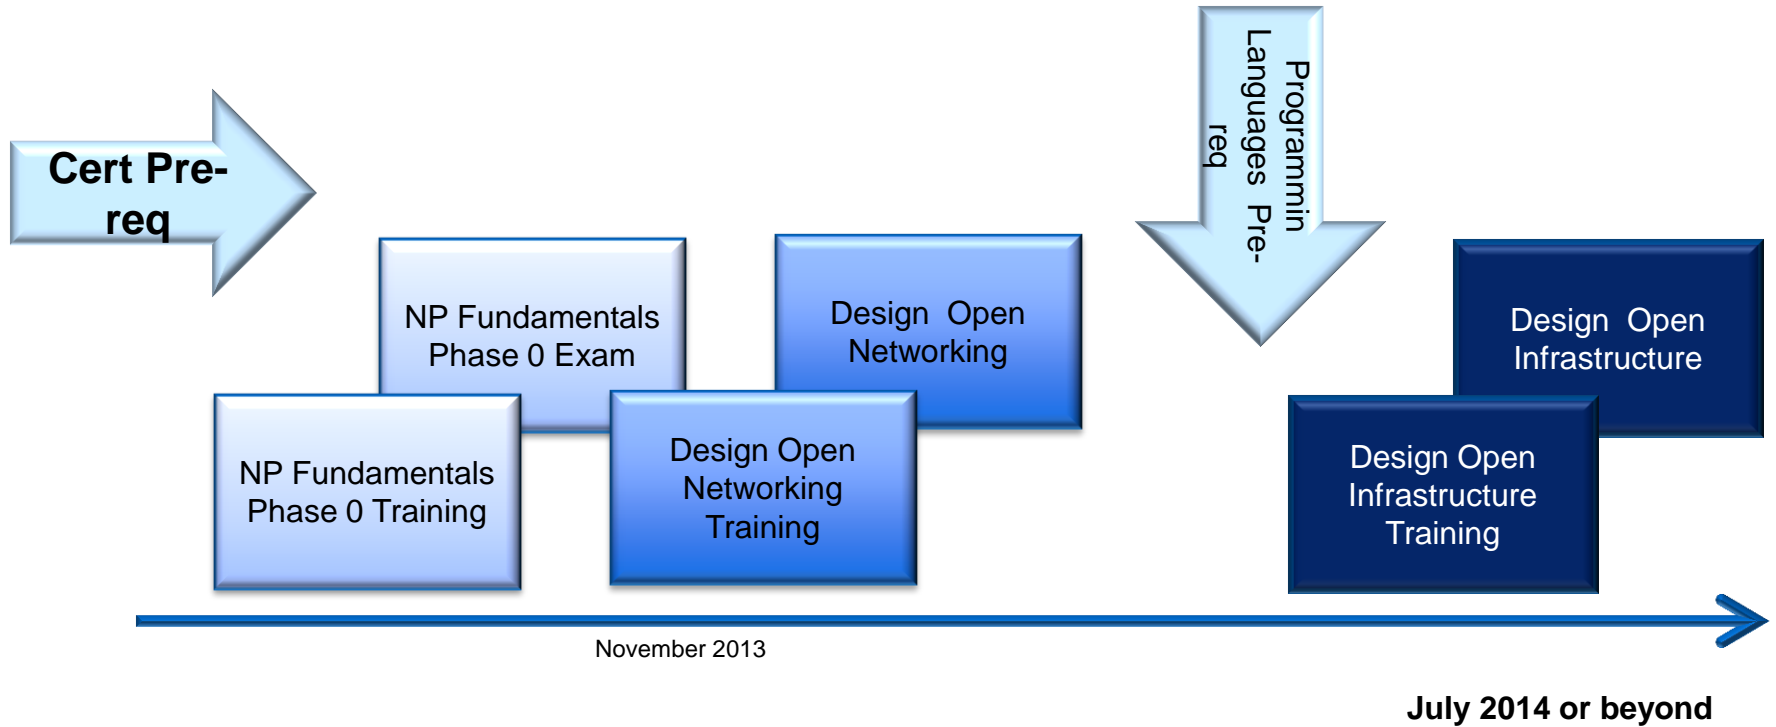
Cert Pre-req

NP Fundamentals Phase 0 Exam

Design Open Networking

Programmin Languages Pre-req

Design Open Infrastructure

NP Fundamentals Phase 0 Training

Design Open Networking Training

Design Open Infrastructure Training

November 2013

July 2014 or beyond